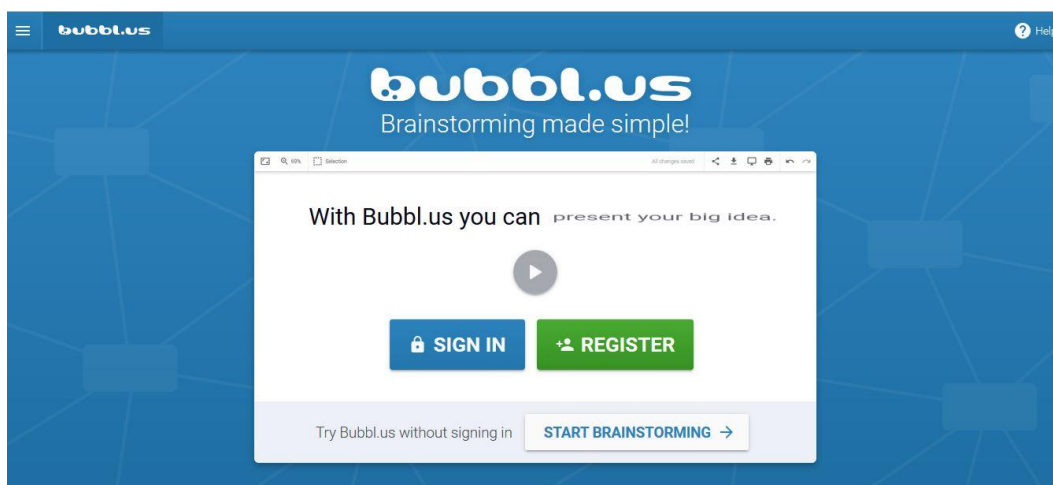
bubbl.us

Help

bubbl.us
Brainstorming made simple!

100% Selection All changes saved

With Bubbl.us you can present your big idea.

SIGN IN
REGISTER

Try Bubbl.us without signing in
START BRAINSTORMING →